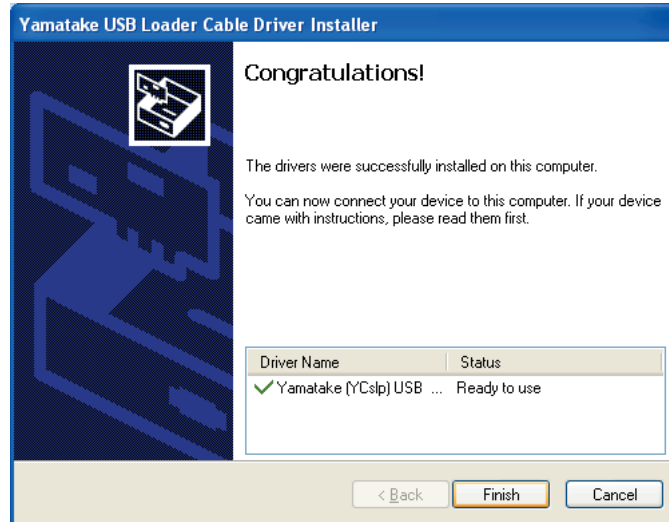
Yamatake USB Loader Cable Driver Installer

Congratulations!

The drivers were successfully installed on this computer.

You can now connect your device to this computer. If your device came with instructions, please read them first.

| Driver Name | Status |
|---|---|
| Yamatake (YCslp) USB ... | Ready to use |

< Back

Finish

Cancel